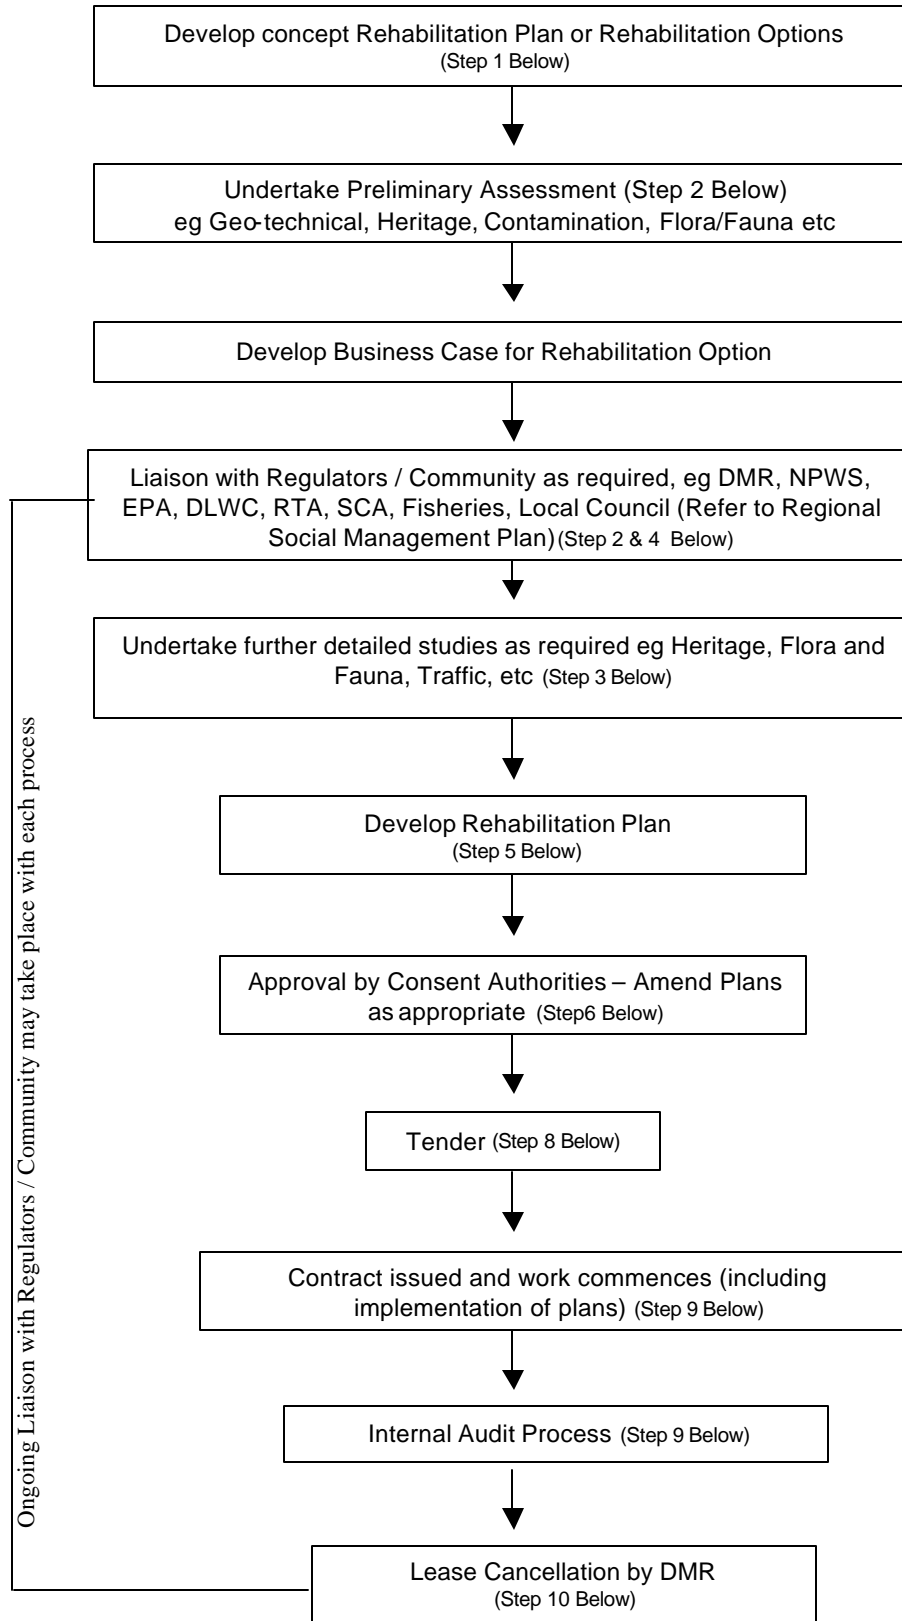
Develop concept Rehabilitation Plan or Rehabilitation Options (Step 1 Below)

Undertake Preliminary Assessment (Step 2 Below) eg Geo-technical, Heritage, Contamination, Flora/Fauna etc

Develop Business Case for Rehabilitation Option

Liaison with Regulators / Community as required, eg DMR, NPWS, EPA, DLWC, RTA, SCA, Fisheries, Local Council (Refer to Regional Social Management Plan) (Step 2 & 4 Below)

Undertake further detailed studies as required eg Heritage, Flora and Fauna, Traffic, etc (Step 3 Below)

Develop Rehabilitation Plan (Step 5 Below)

Approval by Consent Authorities – Amend Plans as appropriate (Step6 Below)

Tender (Step 8 Below)

Contract issued and work commences (including implementation of plans) (Step 9 Below)

Internal Audit Process (Step 9 Below)

Lease Cancellation by DMR (Step 10 Below)

Ongoing Liaison with Regulators / Community may take place with each process